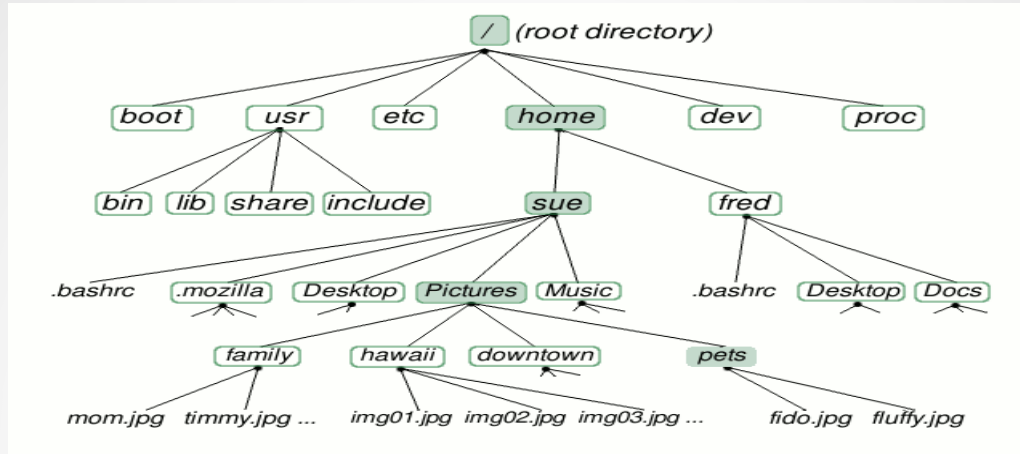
/ (root directory)

boot usr etc home dev proc

bin lib share include

sue fred

.bashrc .mozilla Desktop Pictures Music

.bashrc Desktop Docs

family hawaii downtown pets

mom.jpg timmy.jpg ... img01.jpg img02.jpg img03.jpg ... fido.jpg fluffy.jpg